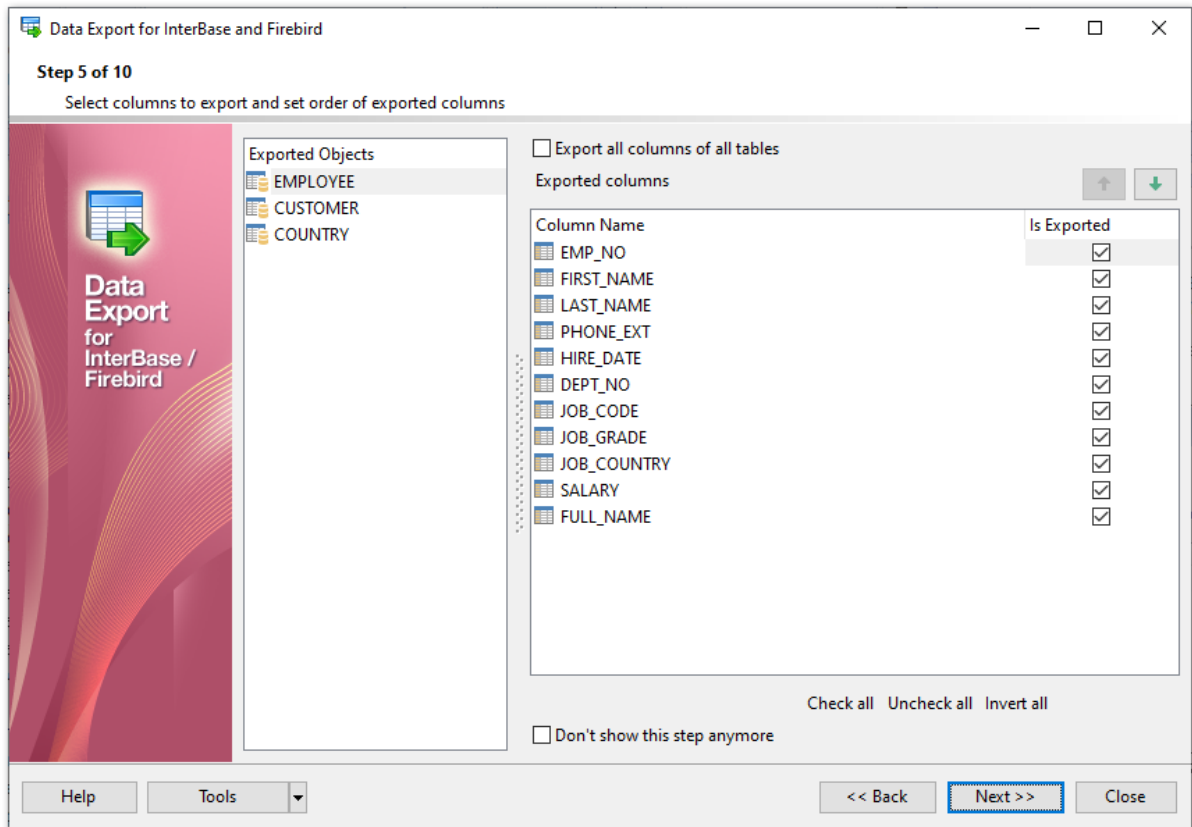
Data Export for InterBase and Firebird

Step 5 of 10

Select columns to export and set order of exported columns

Data Export for InterBase / Firebird

Exported Objects
EMPLOYEE
CUSTOMER
COUNTRY

Export all columns of all tables

Exported columns

| Column Name | Is Exported |
|---|---|
| EMP_NO | ☑ |
| FIRST_NAME | ☑ |
| LAST_NAME | ☑ |
| PHONE_EXT | ☑ |
| HIRE_DATE | ☑ |
| DEPT_NO | ☑ |
| JOB_CODE | ☑ |
| JOB_GRADE | ☑ |
| JOB_COUNTRY | ☑ |
| SALARY | ☑ |
| FULL_NAME | ☑ |

Check all Uncheck all Invert all

Don't show this step anymore

Help Tools << Back Next >> Close